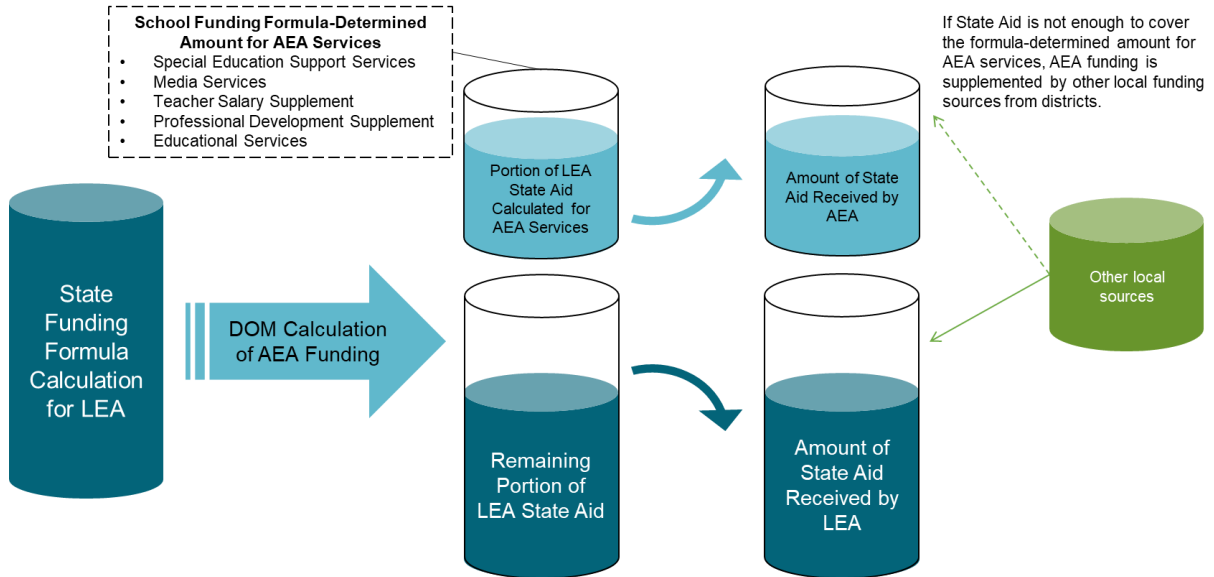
School Funding Formula-Determined Amount for AEA Services

- Special Education Support Services
- Media Services
- Teacher Salary Supplement
- Professional Development Supplement
- Educational Services

If State Aid is not enough to cover the formula-determined amount for AEA services, AEA funding is supplemented by other local funding sources from districts.

State Funding Formula Calculation for LEA

DOM Calculation of AEA Funding

Portion of LEA State Aid Calculated for AEA Services

Amount of State Aid Received by AEA

Other local sources

Remaining Portion of LEA State Aid

Amount of State Aid Received by LEA